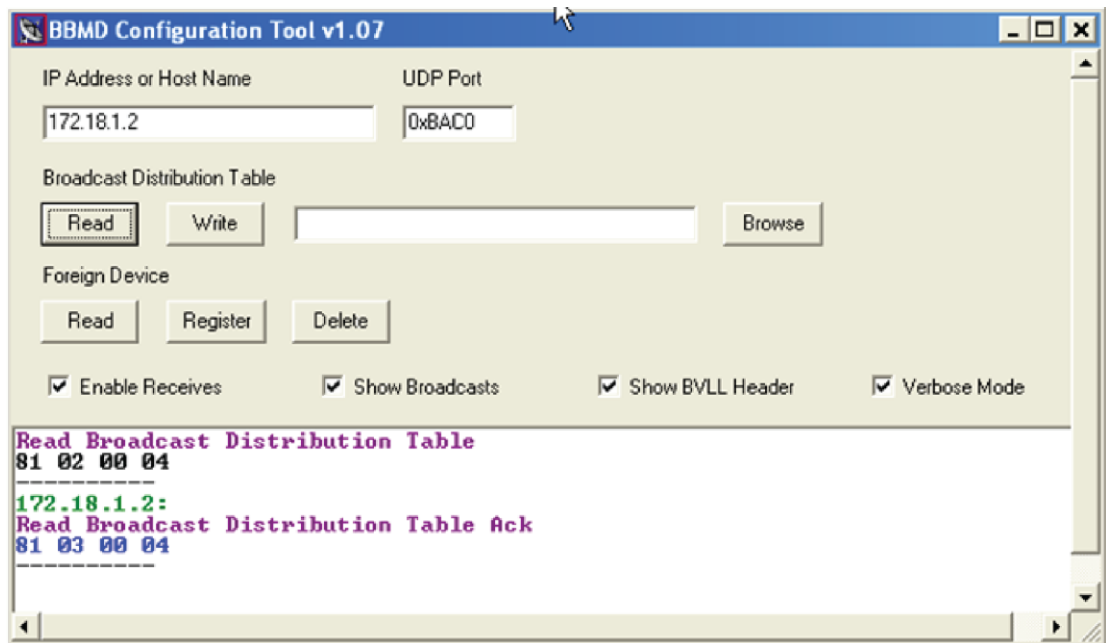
BBMD Configuration Tool v1.07

IP Address or Host Name
172.18.1.2
UDP Port
0xBAC0

Broadcast Distribution Table
Read
Write
Browse

Foreign Device
Read
Register
Delete

Enable Receives
Show Broadcasts
Show BVLL Header
Verbose Mode

Read Broadcast Distribution Table
81 02 00 04
----------
172.18.1.2:
Read Broadcast Distribution Table Ack
81 03 00 04
----------